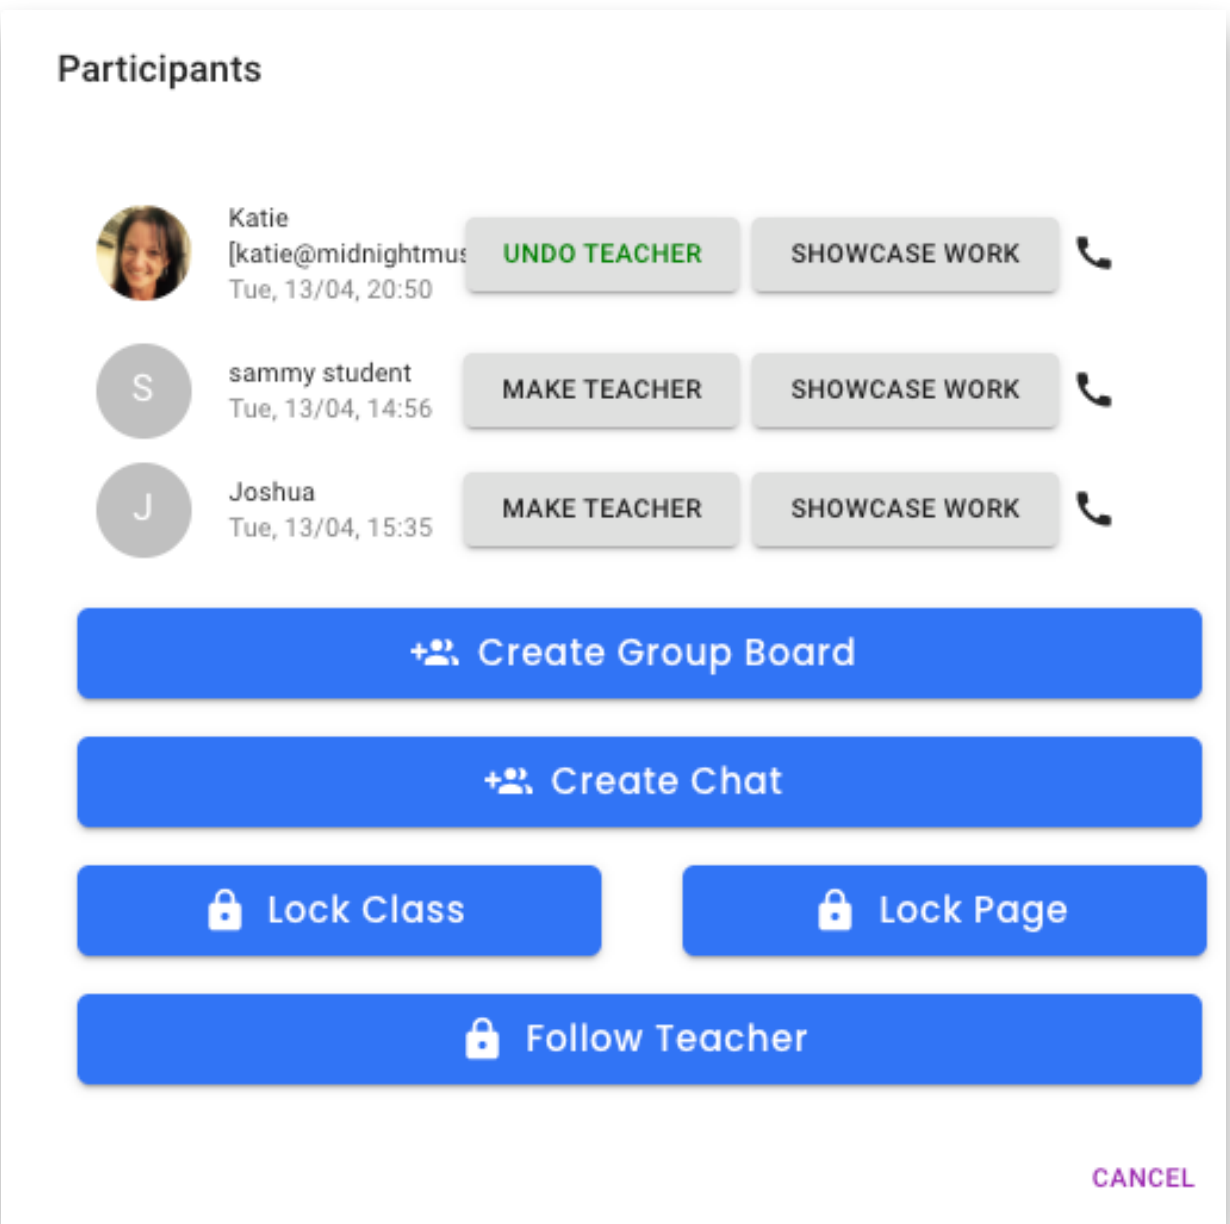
Participants

Katie
[katie@midnightmus
Tue, 13/04, 20:50

UNDO TEACHER

SHOWCASE WORK

S

sammy student
Tue, 13/04, 14:56

MAKE TEACHER

SHOWCASE WORK

J

Joshua
Tue, 13/04, 15:35

MAKE TEACHER

SHOWCASE WORK

Create Group Board

Create Chat

Lock Class

Lock Page

Follow Teacher

CANCEL